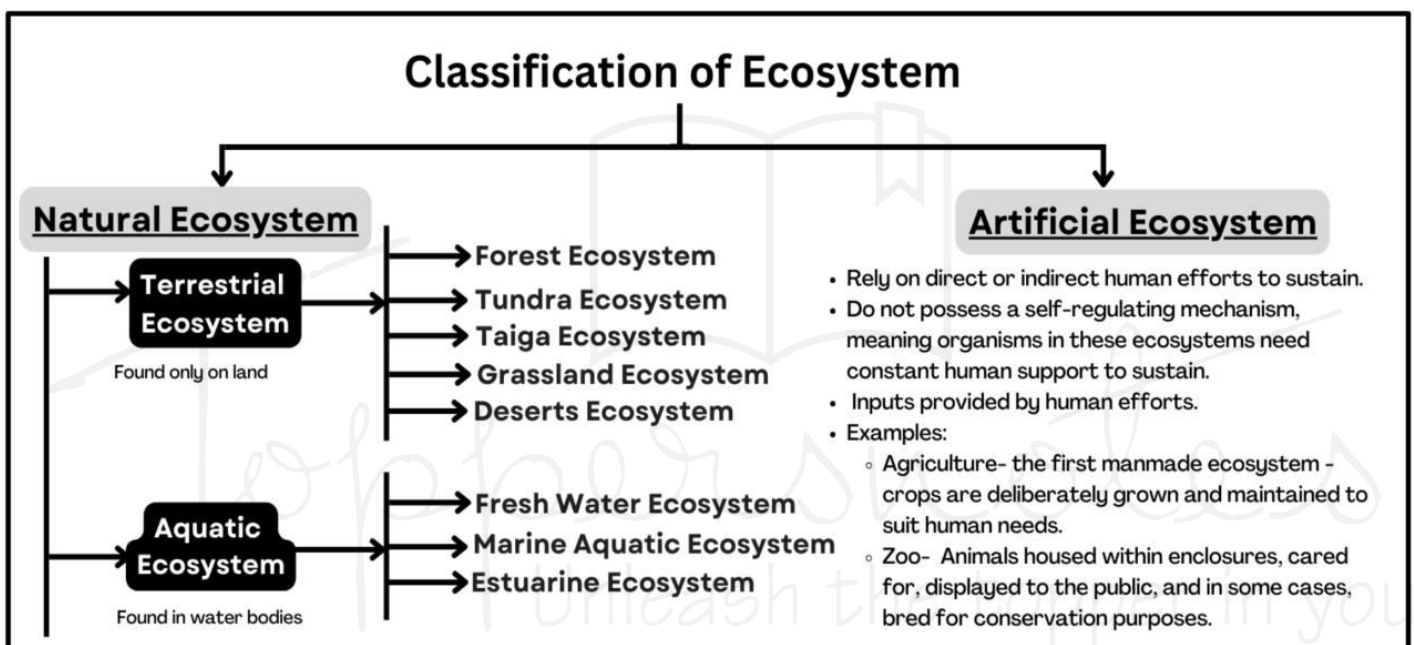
Classification of Ecosystem

Natural Ecosystem

Terrestrial Ecosystem

Found only on land

Forest Ecosystem
Tundra Ecosystem
Taiga Ecosystem
Grassland Ecosystem
Deserts Ecosystem

Aquatic Ecosystem

Found in water bodies

Fresh Water Ecosystem
Marine Aquatic Ecosystem
Estuarine Ecosystem

Artificial Ecosystem

- Rely on direct or indirect human efforts to sustain.
- Do not possess a self-regulating mechanism, meaning organisms in these ecosystems need constant human support to sustain.
- Inputs provided by human efforts.
- Examples:
  - Agriculture- the first manmade ecosystem - crops are deliberately grown and maintained to suit human needs.
  - Zoo- Animals housed within enclosures, cared for, displayed to the public, and in some cases, bred for conservation purposes.

Toppersnotes
Unleash the topper in you